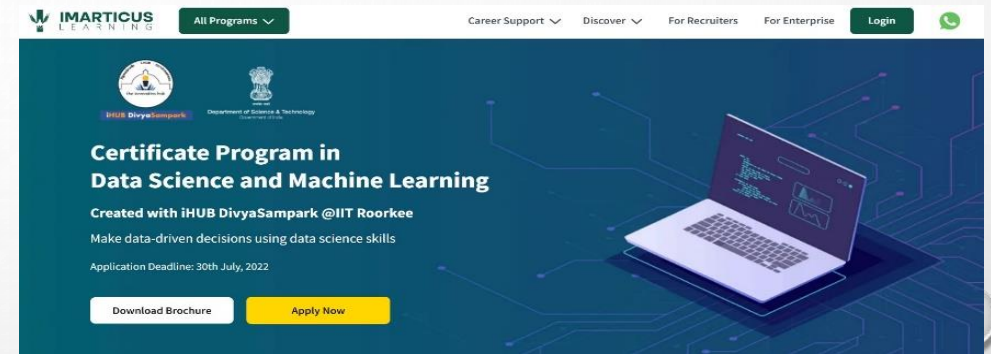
IMARTICUS LEARNING

All Programs

Career Support

Discover

For Recruiters

For Enterprise

Login

iHUB DivyaSampark

Department of Science & Technology
Government of India

Certificate Program in Data Science and Machine Learning

Created with iHUB DivyaSampark @IIT Roorkee

Make data-driven decisions using data science skills

Application Deadline: 30th July, 2022

Download Brochure

Apply Now